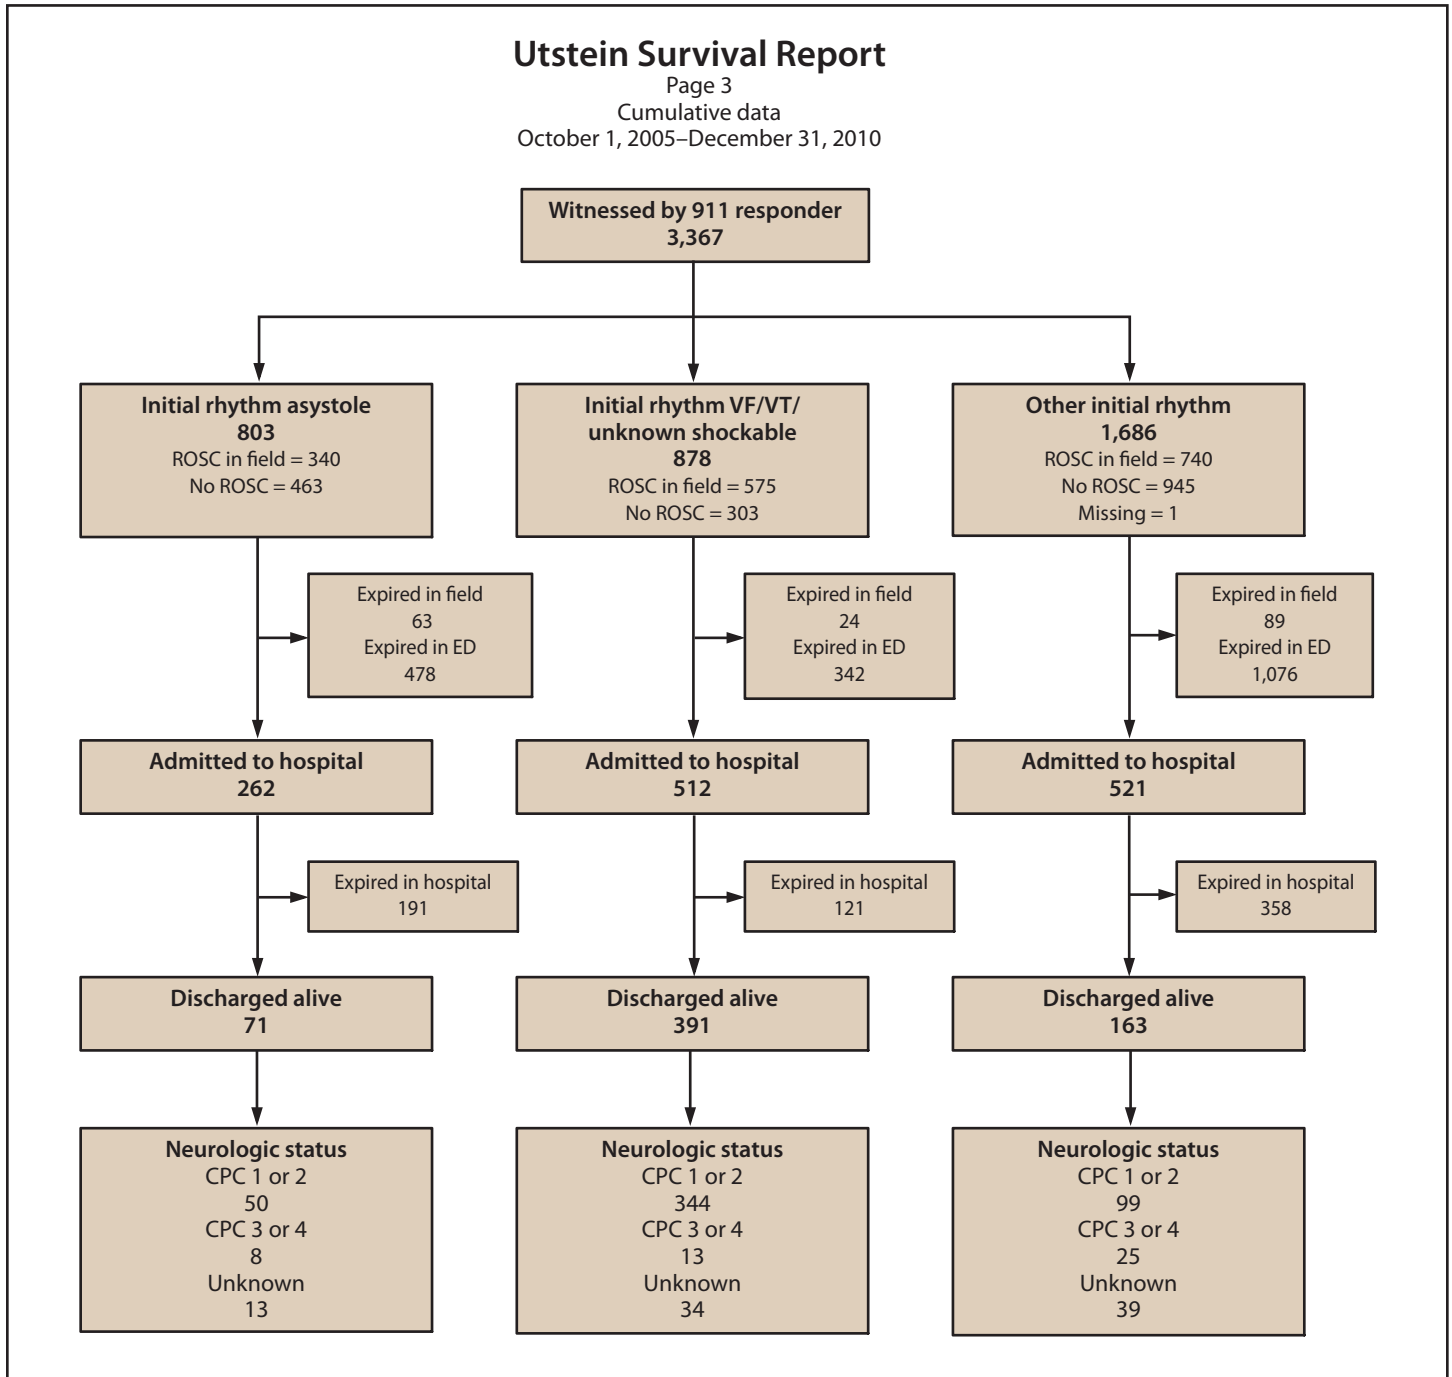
Utstein Survival Report
Page 3
Cumulative data
October 1, 2005–December 31, 2010

Witnessed by 911 responder
3,367

Initial rhythm asystole
803
ROSC in field = 340
No ROSC = 463

Expired in field
63
Expired in ED
478

Admitted to hospital
262

Expired in hospital
191

Discharged alive
71

Neurologic status
CPC 1 or 2
50
CPC 3 or 4
8
Unknown
13

Initial rhythm VF/VT/ unknown shockable
878
ROSC in field = 575
No ROSC = 303

Expired in field
24
Expired in ED
342

Admitted to hospital
512

Expired in hospital
121

Discharged alive
391

Neurologic status
CPC 1 or 2
344
CPC 3 or 4
13
Unknown
34

Other initial rhythm
1,686
ROSC in field = 740
No ROSC = 945
Missing = 1

Expired in field
89
Expired in ED
1,076

Admitted to hospital
521

Expired in hospital
358

Discharged alive
163

Neurologic status
CPC 1 or 2
99
CPC 3 or 4
25
Unknown
39